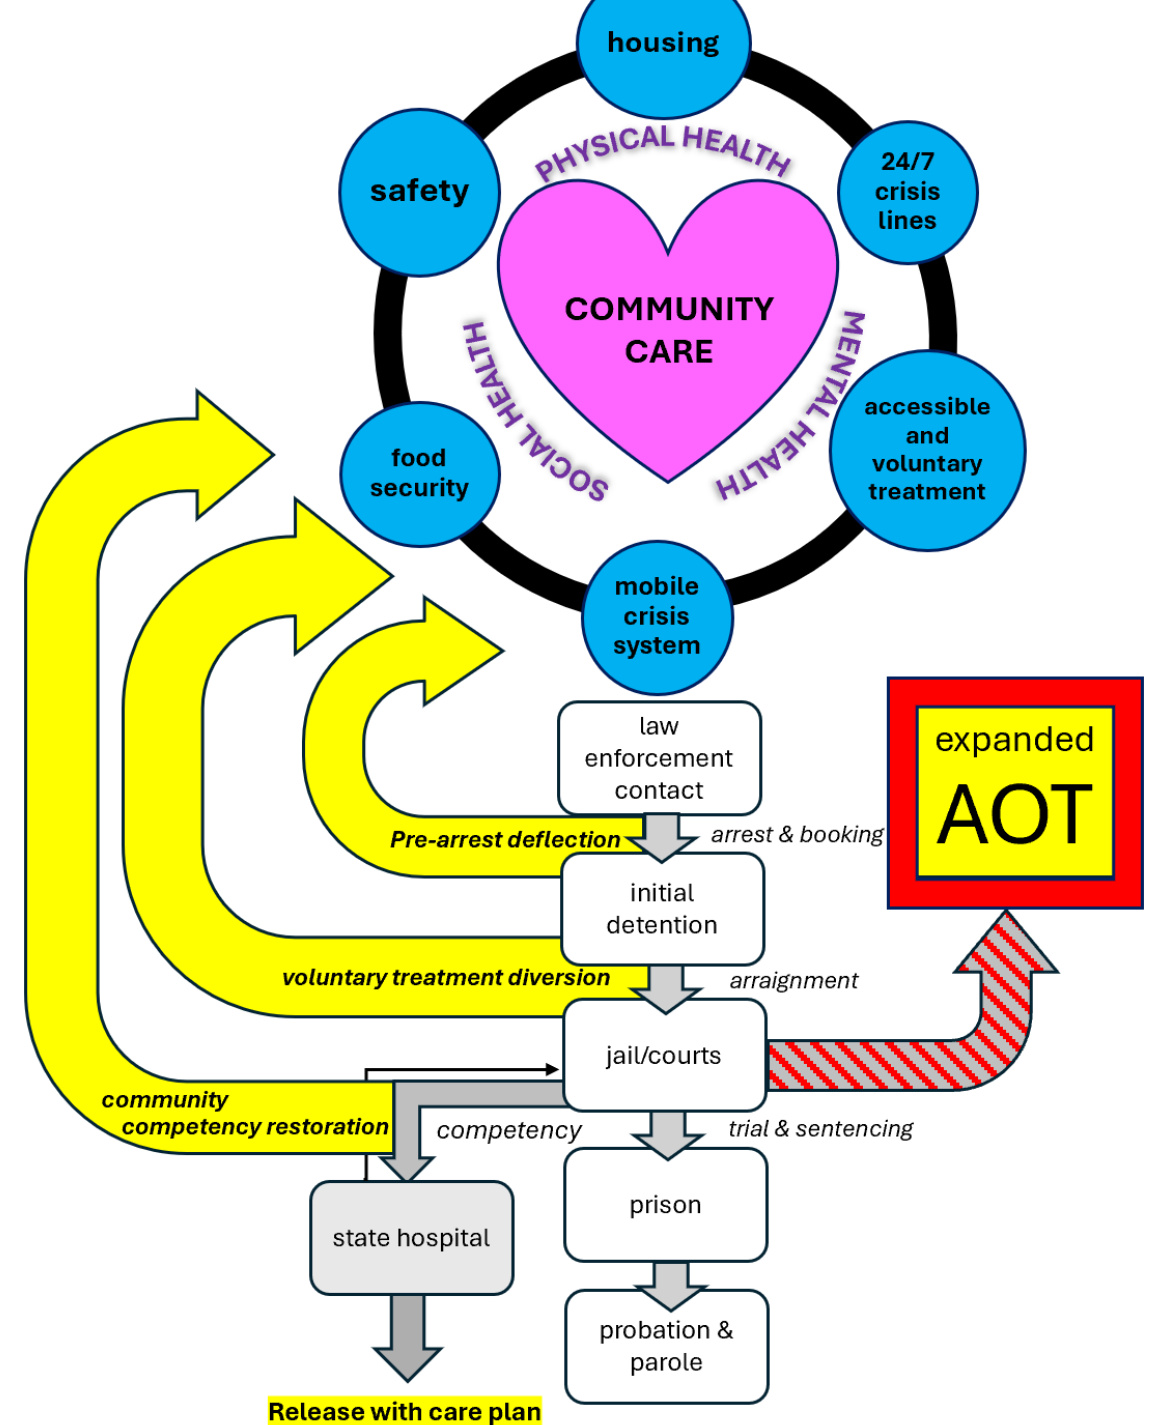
housing

24/7 crisis lines

accessible and voluntary treatment

mobile crisis system

food security

safety

PHYSICAL HEALTH

MENTAL HEALTH

SOCIAL HEALTH

COMMUNITY CARE

law enforcement contact

Pre-arrest deflection

arrest & booking

initial detention

voluntary treatment diversion

arraignment

jail/courts

community competency restoration

competency

trial & sentencing

expanded AOT

state hospital

prison

probation & parole

Release with care plan